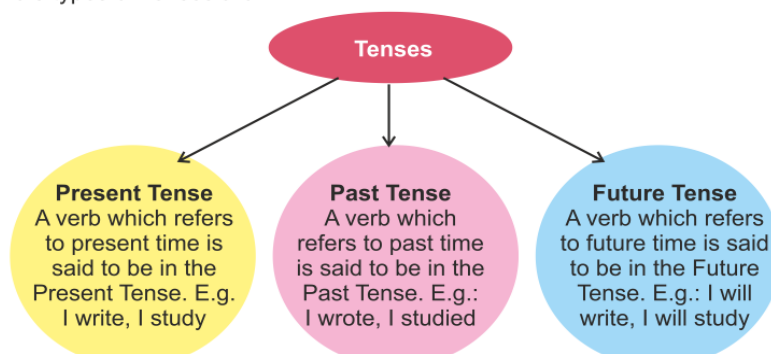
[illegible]

Tenses

Present Tense
A verb which refers to present time is said to be in the Present Tense. E.g. I write, I study

Past Tense
A verb which refers to past time is said to be in the Past Tense. E.g.: I wrote, I studied

Future Tense
A verb which refers to future time is said to be in the Future Tense. E.g.: I will write, I will study